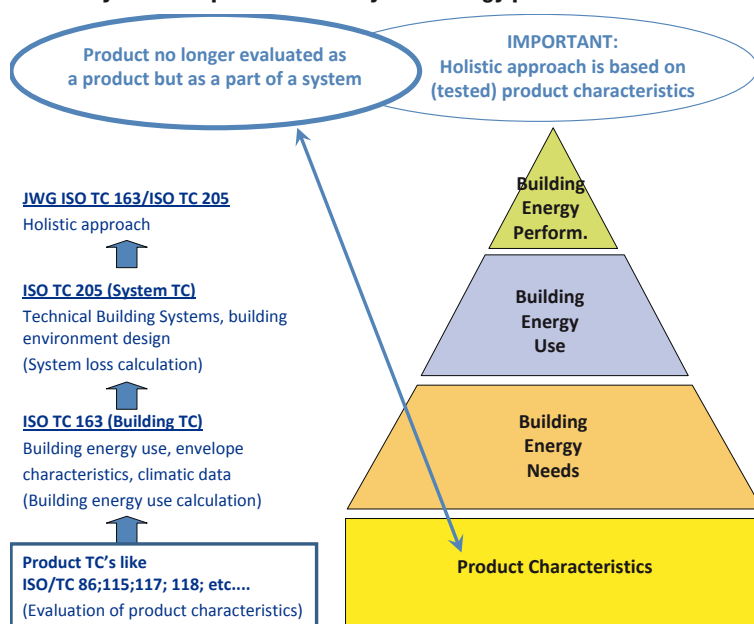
Product no longer evaluated as a product but as a part of a system

IMPORTANT:
Holistic approach is based on (tested) product characteristics

JWG ISO TC 163/ISO TC 205
Holistic approach

ISO TC 205 (System TC)
Technical Building Systems, building environment design
(System loss calculation)

ISO TC 163 (Building TC)
Building energy use, envelope characteristics, climatic data
(Building energy use calculation)

Product TC's like
ISO/TC 86;115;117; 118; etc....
(Evaluation of product characteristics)

Building Energy Perform.

Building Energy Use

Building Energy Needs

Product Characteristics